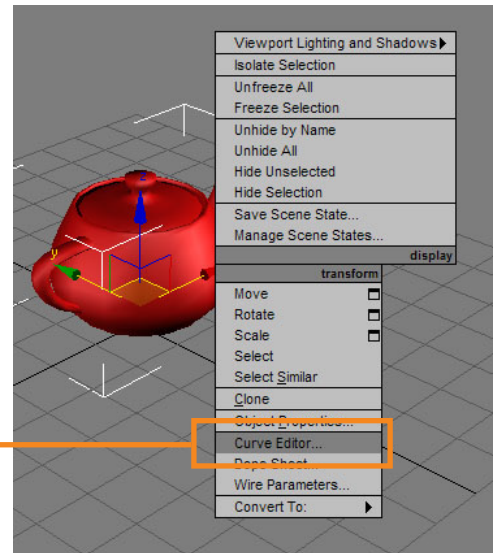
Viewport Lighting and Shadows
Isolate Selection
Unfreeze All
Freeze Selection
Unhide by Name
Unhide All
Hide Unselected
Hide Selection
Save Scene State...
Manage Scene States...
display
transform
Move
Rotate
Scale
Select
Select Similar
Clone
Object Properties...
Curve Editor...
Dope Sheet...
Wire Parameters...
Convert To: